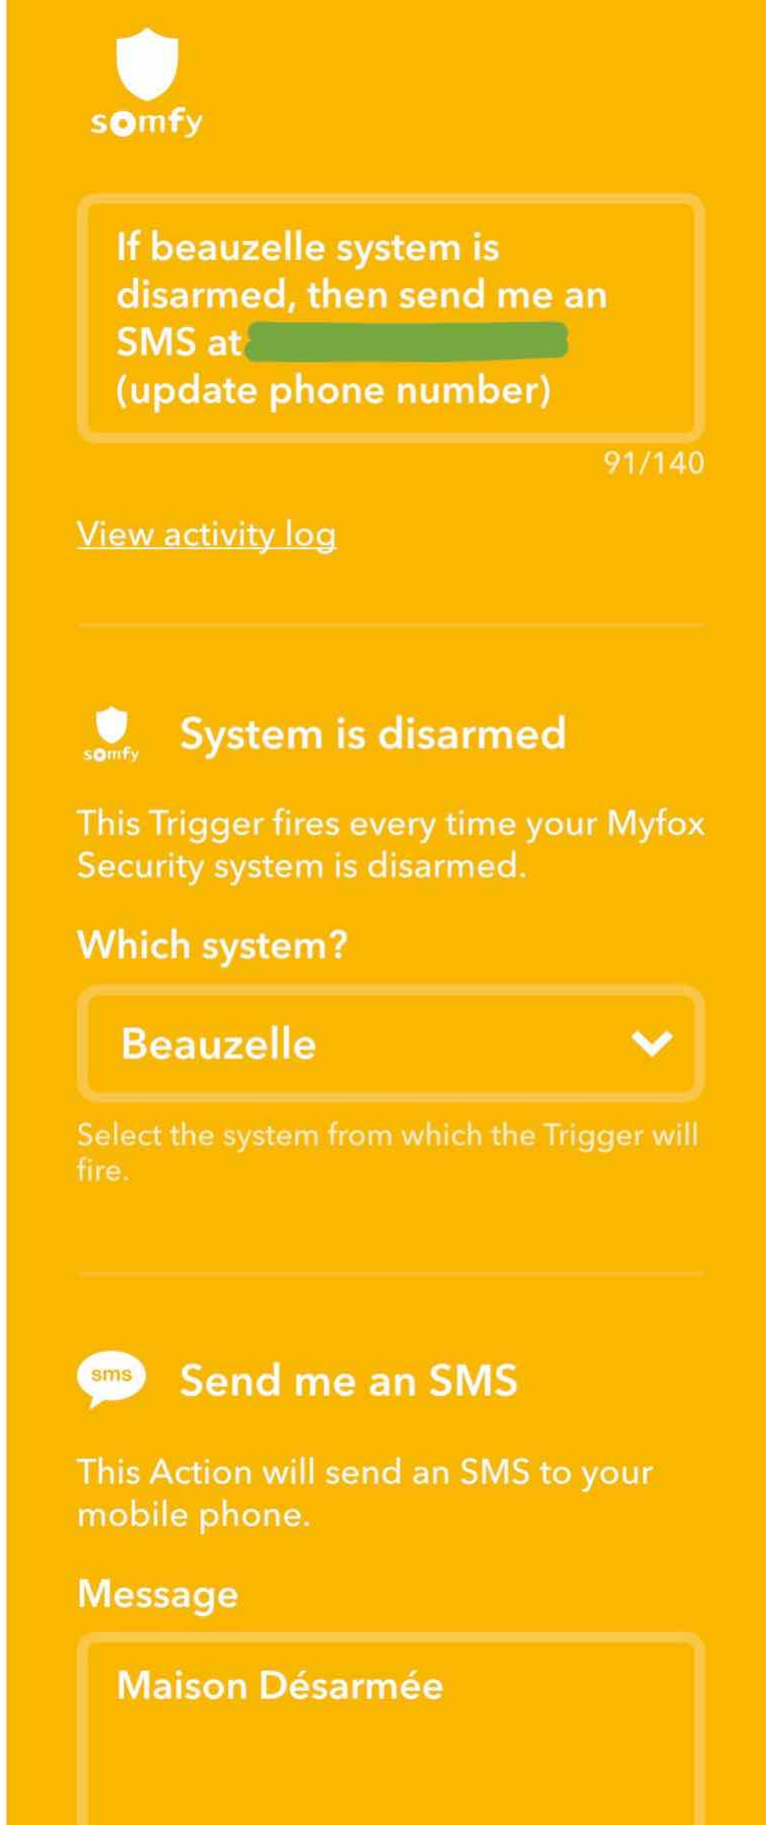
somfy

If beauzelle system is disarmed, then send me an SMS at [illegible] (update phone number)

91/140

View activity log

somfy System is disarmed

This Trigger fires every time your Myfox Security system is disarmed.

Which system?

Beauzelle

Select the system from which the Trigger will fire.

sms Send me an SMS

This Action will send an SMS to your mobile phone.

Message

Maison Désarmée